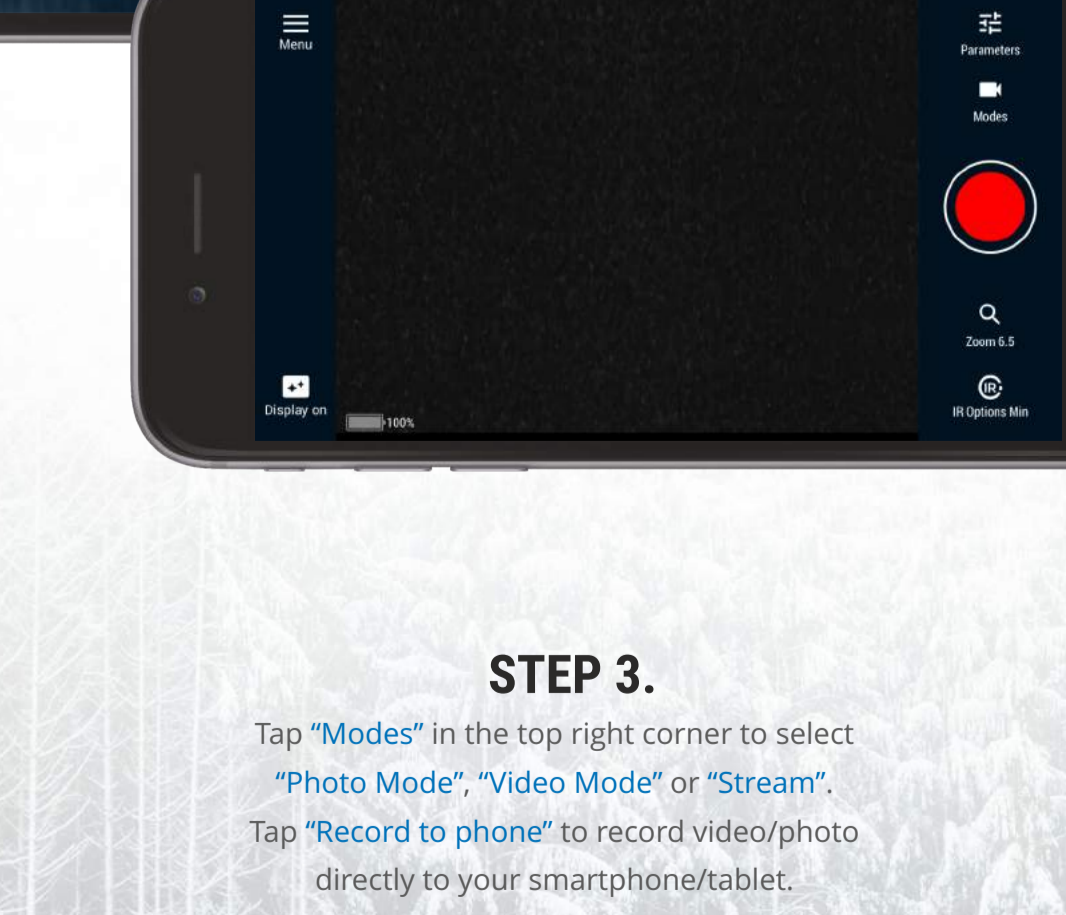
Menu

Parameters

Modes

Zoom 6.5

Display on

100%

IR Options Min

STEP 3.

Tap “Modes” in the top right corner to select “Photo Mode”, “Video Mode” or “Stream”. Tap “Record to phone” to record video/photo directly to your smartphone/tablet.